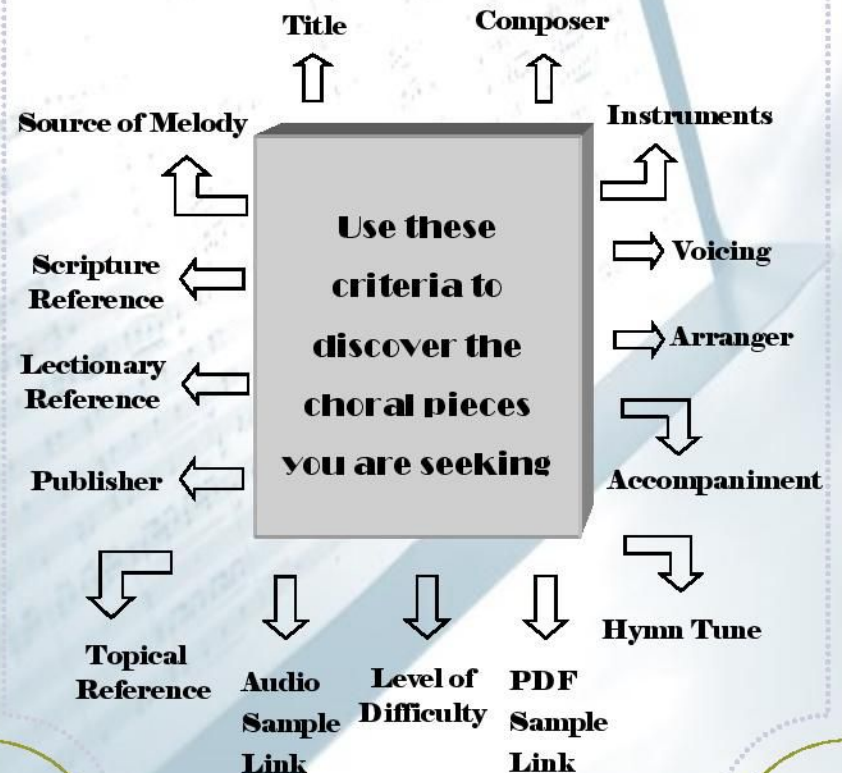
Title

Composer

Source of Melody

Instruments

Use these criteria to discover the choral pieces you are seeking

Voicing

Scripture Reference

Arranger

Lectionary Reference

Publisher

Accompaniment

Hymn Tune

Topical Reference

Audio Sample Link

Level of Difficulty

PDF Sample Link